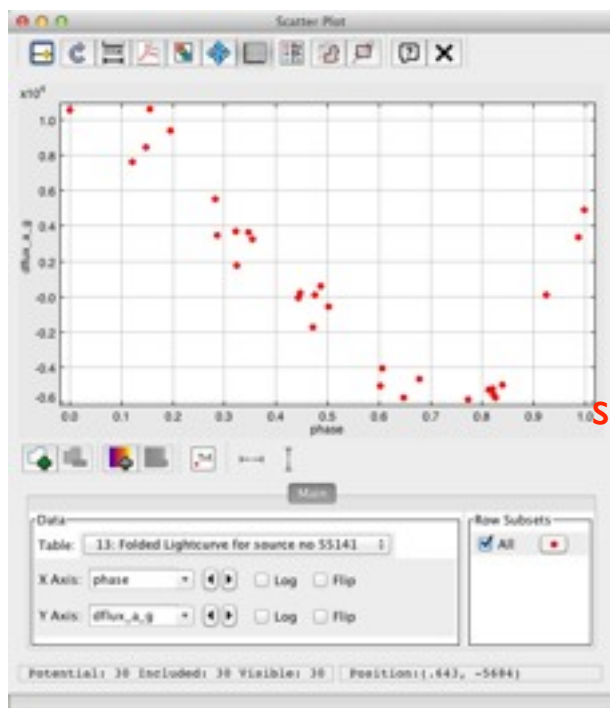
Scatter Plot

x10⁴

1.0
0.8
0.6
0.4
0.2
-0.0
-0.2
-0.4
-0.6

dflux_a_g

0.0 0.1 0.2 0.3 0.4 0.5 0.6 0.7 0.8 0.9 1.0
phase

S

Main

Data
Table: 13: Folded Lightcurve for source no 55141
X Axis: phase Log Flip
Y Axis: dflux_a_g Log Flip

Row Subsets
All

Potential: 30 Included: 30 Visible: 30 Position:(.643, -5684)